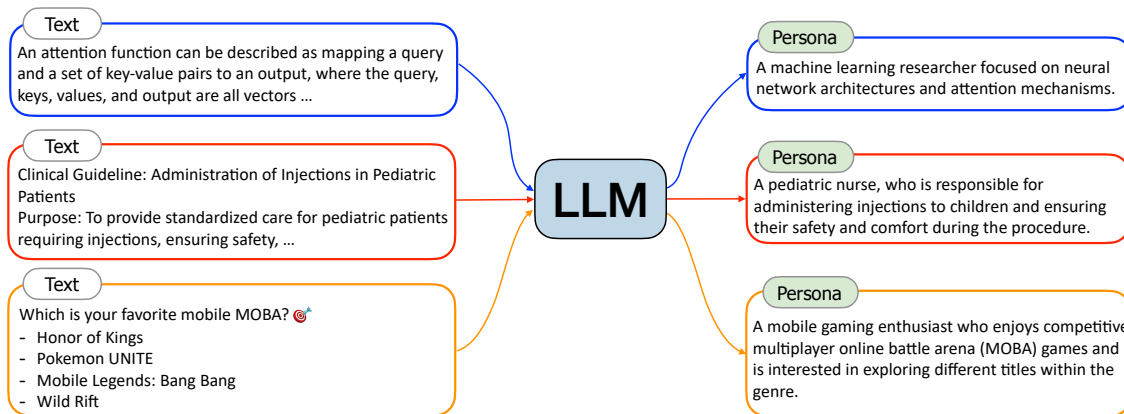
Text

An attention function can be described as mapping a query and a set of key-value pairs to an output, where the query, keys, values, and output are all vectors …

Text

Clinical Guideline: Administration of Injections in Pediatric Patients
Purpose: To provide standardized care for pediatric patients requiring injections, ensuring safety, …

Text

Which is your favorite mobile MOBA? 🎯
- Honor of Kings
- Pokemon UNITE
- Mobile Legends: Bang Bang
- Wild Rift

LLM

Persona

A machine learning researcher focused on neural network architectures and attention mechanisms.

Persona

A pediatric nurse, who is responsible for administering injections to children and ensuring their safety and comfort during the procedure.

Persona

A mobile gaming enthusiast who enjoys competitive multiplayer online battle arena (MOBA) games and is interested in exploring different titles within the genre.